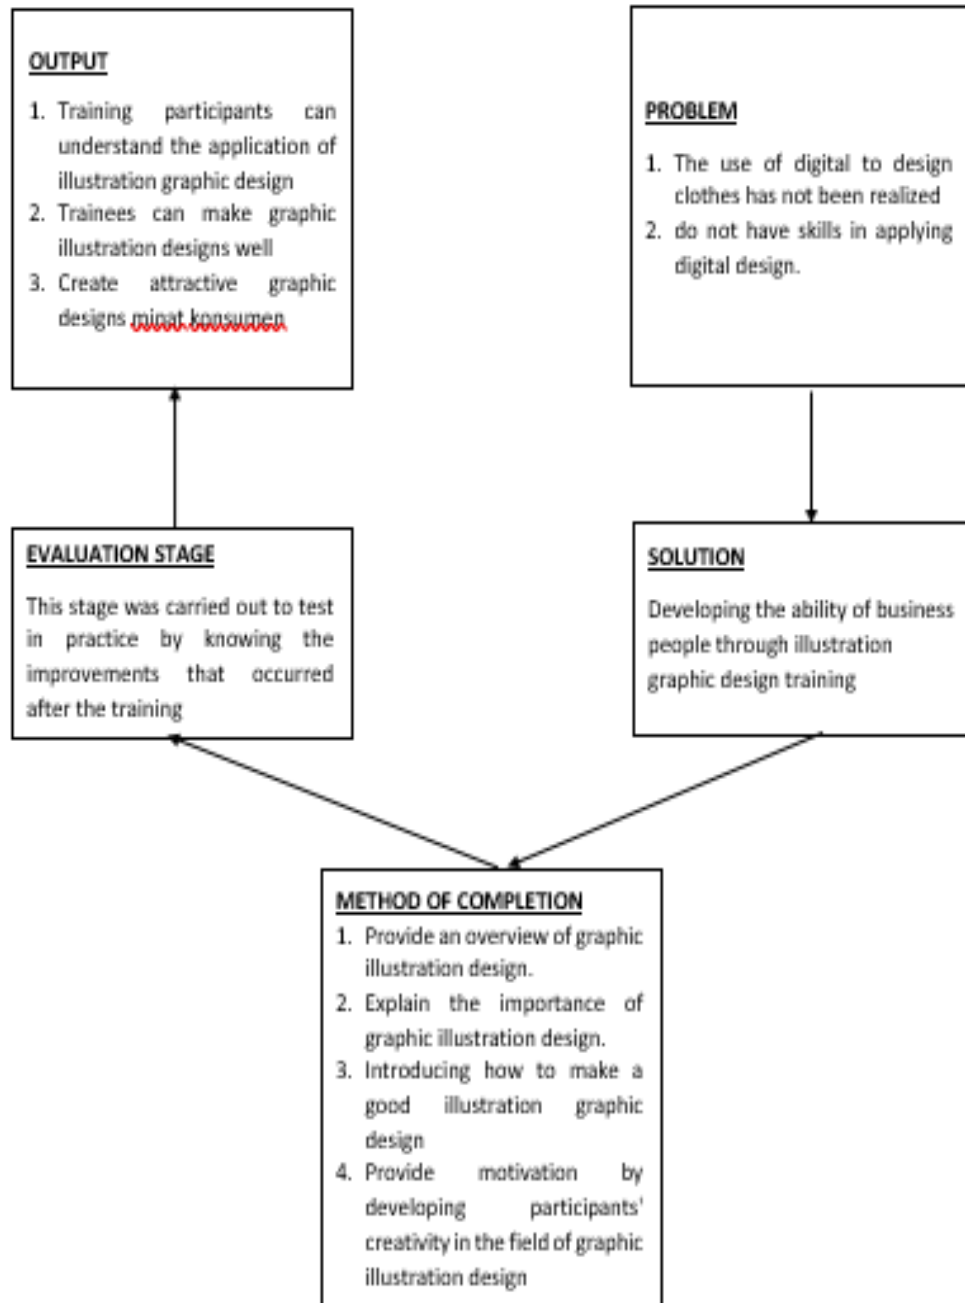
OUTPUT

1. Training participants can understand the application of illustration graphic design
2. Trainees can make graphic illustration designs well
3. Create attractive graphic designs minat konsumen

PROBLEM

1. The use of digital to design clothes has not been realized
2. do not have skills in applying digital design.

EVALUATION STAGE

This stage was carried out to test in practice by knowing the improvements that occurred after the training

SOLUTION

Developing the ability of business people through illustration graphic design training

METHOD OF COMPLETION

1. Provide an overview of graphic illustration design.
2. Explain the importance of graphic illustration design.
3. Introducing how to make a good illustration graphic design
4. Provide motivation by developing participants' creativity in the field of graphic illustration design